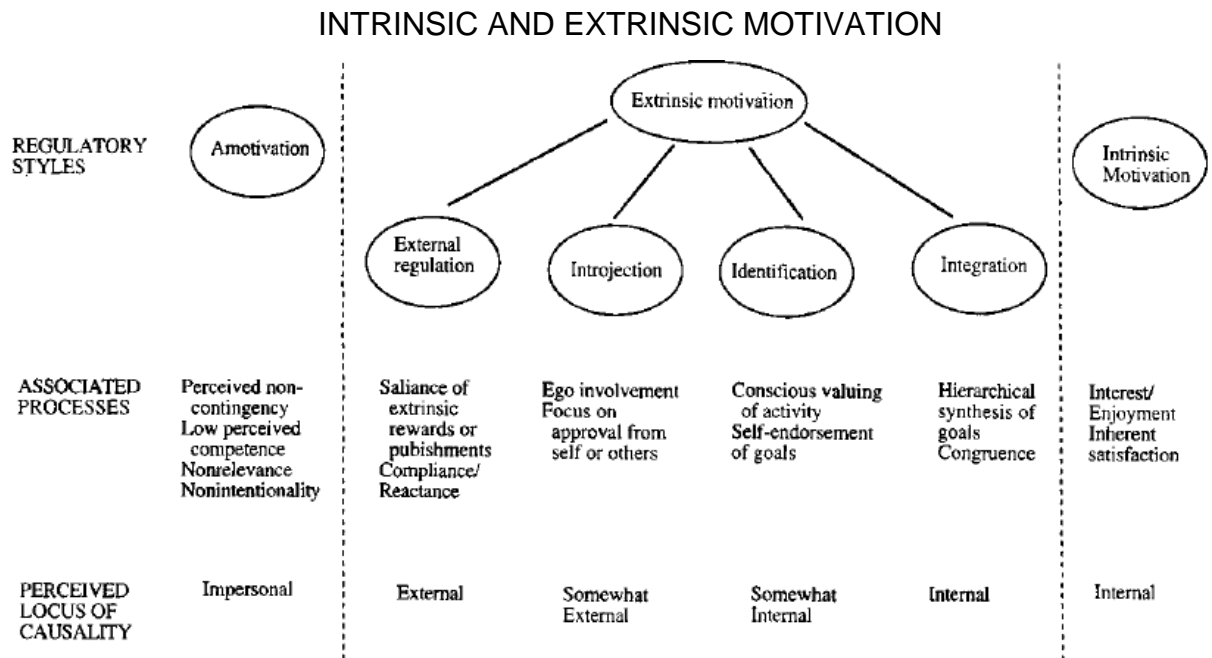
INTRINSIC AND EXTRINSIC MOTIVATION

Extrinsic motivation

REGULATORY STYLES

Amotivation

External regulation

Introjection

Identification

Integration

Intrinsic Motivation

ASSOCIATED PROCESSES

Perceived non-contingency
Low perceived competence
Nonrelevance
Nonintentionality

Saliance of extrinsic rewards or pubishments
Compliance/ Reactance

Ego involvement
Focus on approval from self or others

Conscious valuing of activity
Self-endorsement of goals

Hierarchical synthesis of goals
Congruence

Interest/ Enjoyment
Inherent satisfaction

PERCEIVED LOCUS OF CAUSALITY

Impersonal

External

Somewhat External

Somewhat Internal

Internal

Internal